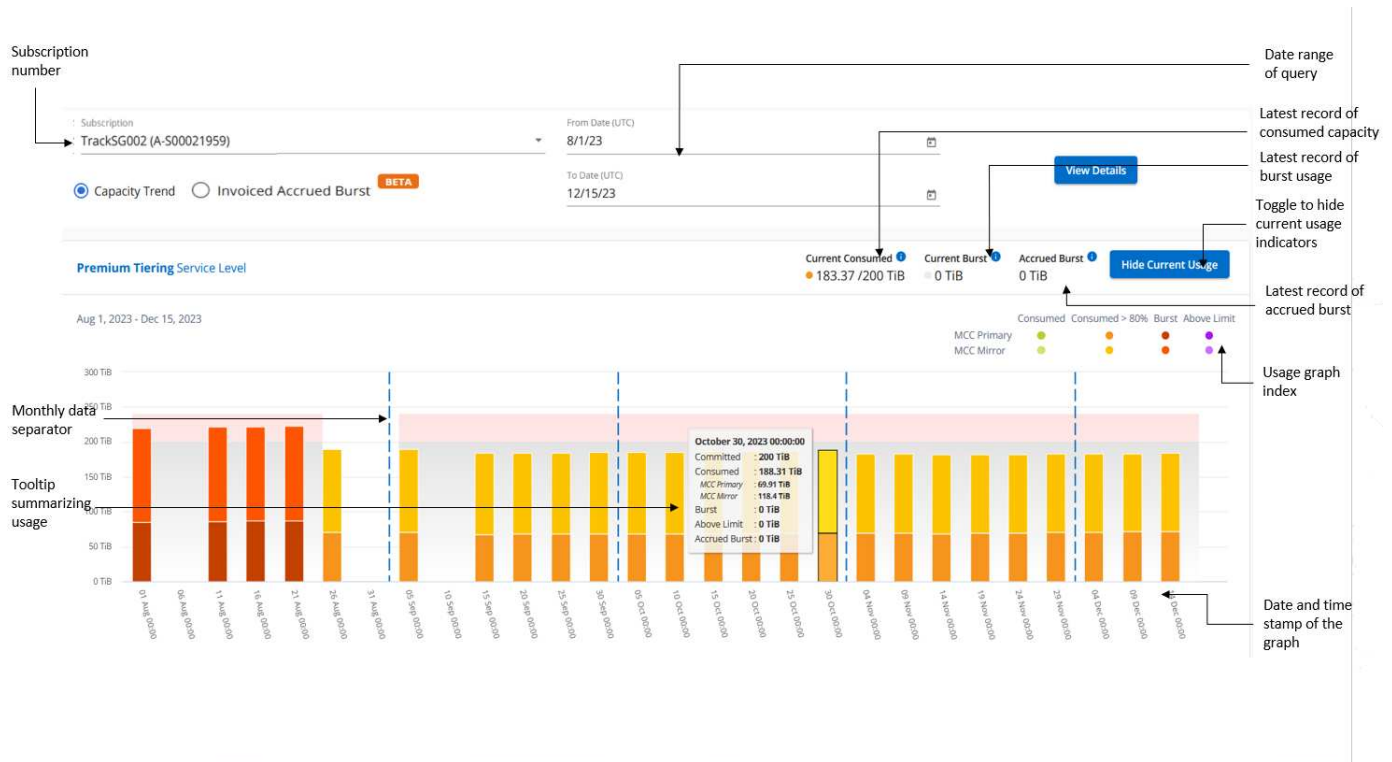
Subscription number

Date range of query

Latest record of consumed capacity

Latest record of burst usage

Toggle to hide current usage indicators

Latest record of accrued burst

Usage graph index

Monthly data separator

Tooltip summarizing usage

Date and time stamp of the graph

Subscription
TrackSG002 (A-S00021959)

From Date (UTC)
8/1/23

To Date (UTC)
12/15/23

View Details

Capacity Trend
Invoiced Accrued Burst
BETA

Premium Tiering Service Level

Current Consumed
183.37 /200 TiB

Current Burst
0 TiB

Accrued Burst
0 TiB

Hide Current Usage

Aug 1, 2023 - Dec 15, 2023

Consumed Consumed > 80% Burst Above Limit
MCC Primary
MCC Mirror

300 TiB
250 TiB
200 TiB
150 TiB
100 TiB
50 TiB
0 TiB

October 30, 2023 00:00:00
Committed : 200 TiB
Consumed : 188.31 TiB
MCC Primary : 69.91 TiB
MCC Mirror : 118.4 TiB
Burst : 0 TiB
Above Limit : 0 TiB
Accrued Burst : 0 TiB

01 Aug 00:00
06 Aug 00:00
11 Aug 00:00
16 Aug 00:00
21 Aug 00:00
26 Aug 00:00
31 Aug 00:00
05 Sep 00:00
10 Sep 00:00
15 Sep 00:00
20 Sep 00:00
25 Sep 00:00
30 Sep 00:00
05 Oct 00:00
10 Oct 00:00
15 Oct 00:00
20 Oct 00:00
25 Oct 00:00
30 Oct 00:00
04 Nov 00:00
09 Nov 00:00
14 Nov 00:00
19 Nov 00:00
24 Nov 00:00
29 Nov 00:00
04 Dec 00:00
09 Dec 00:00
14 Dec 00:00